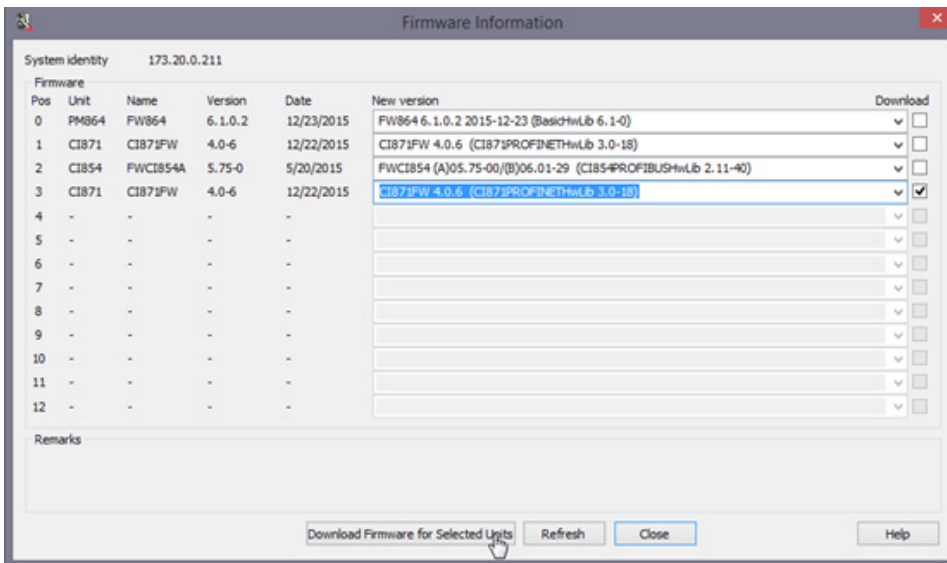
Firmware Information

System identity 173.20.0.211

Firmware

| Pos | Unit | Name | Version | Date | New version | Download |
|---|---|---|---|---|---|---|
| 0 | PM864 | FW864 | 6.1.0.2 | 12/23/2015 | FW864 6.1.0.2 2015-12-23 (BasicHwLib 6.1-0) | |
| 1 | CI871 | CI871FW | 4.0-6 | 12/22/2015 | CI871FW 4.0.6 (CI871PROFINETHwLib 3.0-18) | |
| 2 | CI854 | FWCI854A | 5.75-0 | 5/20/2015 | FWCI854 (A)05.75-00/(B)06.01-29 (CI854PROFIBUSHwLib 2.11-40) | |
| 3 | CI871 | CI871FW | 4.0-6 | 12/22/2015 | CI871FW 4.0.6 (CI871PROFINETHwLib 3.0-18) | ✓ |
| 4 | - | - | - | - | | |
| 5 | - | - | - | - | | |
| 6 | - | - | - | - | | |
| 7 | - | - | - | - | | |
| 8 | - | - | - | - | | |
| 9 | - | - | - | - | | |
| 10 | - | - | - | - | | |
| 11 | - | - | - | - | | |
| 12 | - | - | - | - | | |

Remarks

Download Firmware for Selected Units Refresh Close Help